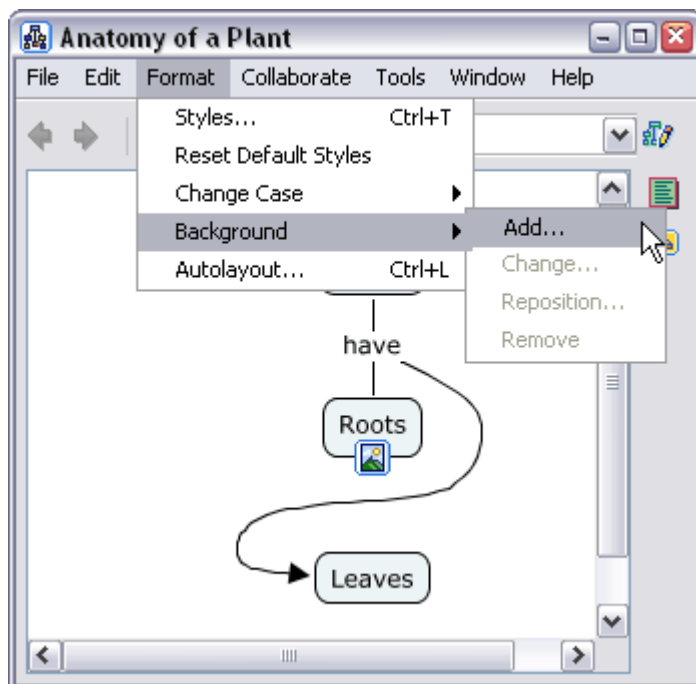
Anatomy of a Plant

File Edit Format Collaborate Tools Window Help

Styles... Ctrl+T
Reset Default Styles
Change Case
Background
Autolayout... Ctrl+L

Add...
Change...
Reposition...
Remove

have

Roots

Leaves